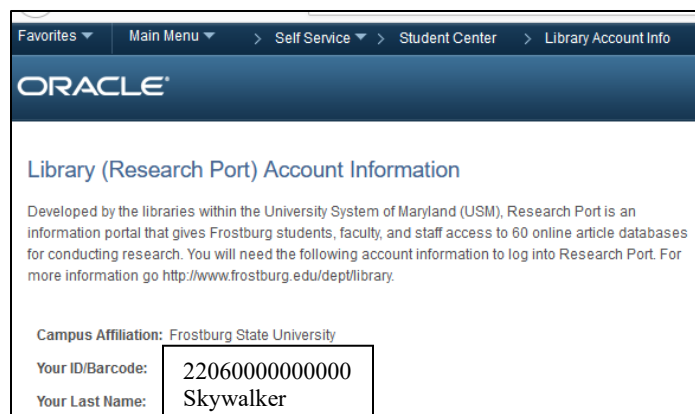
Favorites ▼ Main Menu ▼ > Self Service ▼ > Student Center > Library Account Info

ORACLE

Library (Research Port) Account Information

Developed by the libraries within the University System of Maryland (USM), Research Port is an information portal that gives Frostburg students, faculty, and staff access to 60 online article databases for conducting research. You will need the following account information to log into Research Port. For more information go http://www.frostburg.edu/dept/library.

Campus Affiliation: Frostburg State University

Your ID/Barcode: 22060000000000

Your Last Name: Skywalker